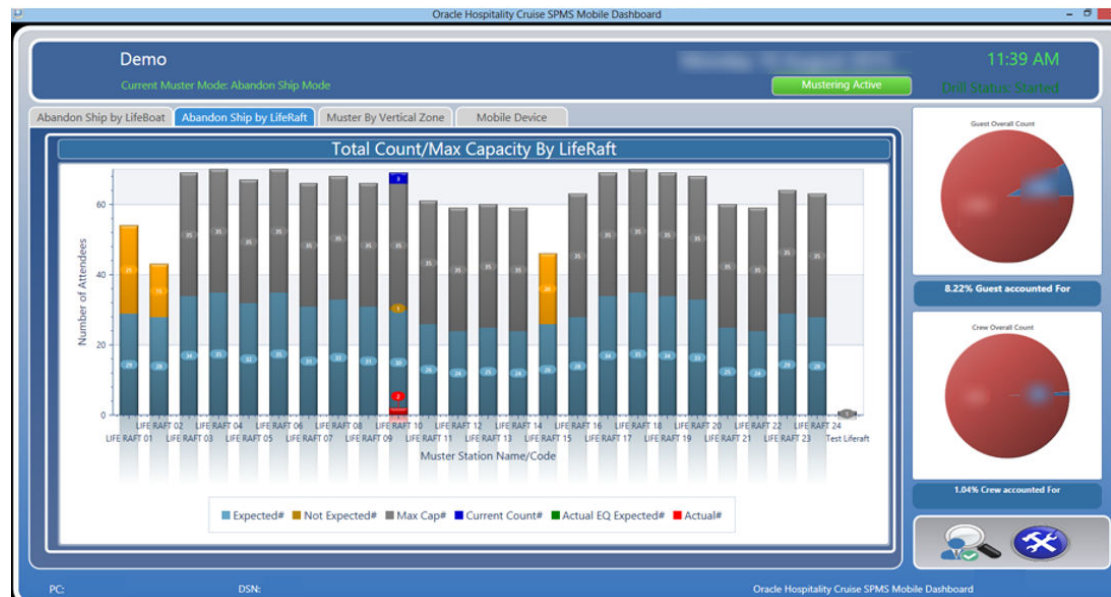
Oracle Hospitality Cruise SPMS Mobile Dashboard

Demo

Current Muster Mode: Abandon Ship Mode

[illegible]

11:39 AM

Mustering Active

Drill Status: Started

Abandon Ship by LifeBoat | Abandon Ship by LifeRaft | Muster By Vertical Zone | Mobile Device

Total Count/Max Capacity By LifeRaft

Number of Attendees

60
40
20
0

LIFE RAFT 01, LIFE RAFT 02, LIFE RAFT 03, LIFE RAFT 04, LIFE RAFT 05, LIFE RAFT 06, LIFE RAFT 07, LIFE RAFT 08, LIFE RAFT 09, LIFE RAFT 10, LIFE RAFT 11, LIFE RAFT 12, LIFE RAFT 13, LIFE RAFT 14, LIFE RAFT 15, LIFE RAFT 16, LIFE RAFT 17, LIFE RAFT 18, LIFE RAFT 19, LIFE RAFT 20, LIFE RAFT 21, LIFE RAFT 22, LIFE RAFT 23, LIFE RAFT 24, Test Liferaft

Muster Station Name/Code

Expected# Not Expected# Max Cap# Current Count# Actual EQ Expected# Actual#

Guest Overall Count

8.22% Guest accounted For

Crew Overall Count

1.04% Crew accounted For

PC:
DSN:
Oracle Hospitality Cruise SPMS Mobile Dashboard